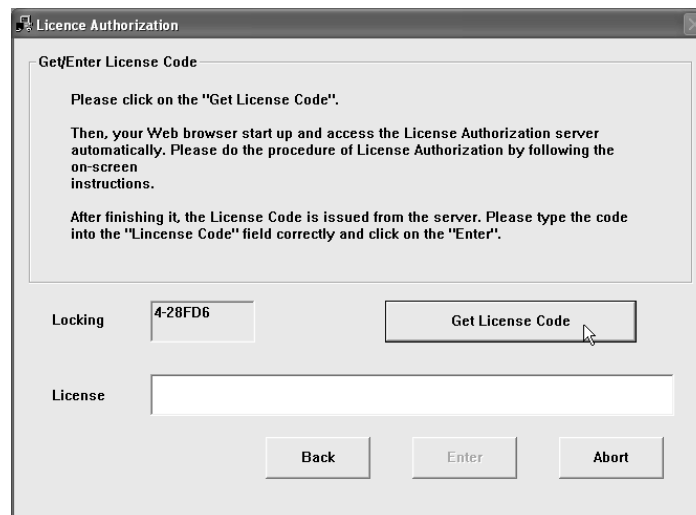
Licence Authorization

Get/Enter License Code

Please click on the "Get License Code".

Then, your Web browser start up and access the License Authorization server automatically. Please do the procedure of License Authorization by following the on-screen instructions.

After finishing it, the License Code is issued from the server. Please type the code into the "Lincense Code" field correctly and click on the "Enter".

Locking

4-28FD6

Get License Code

License

Back

Enter

Abort